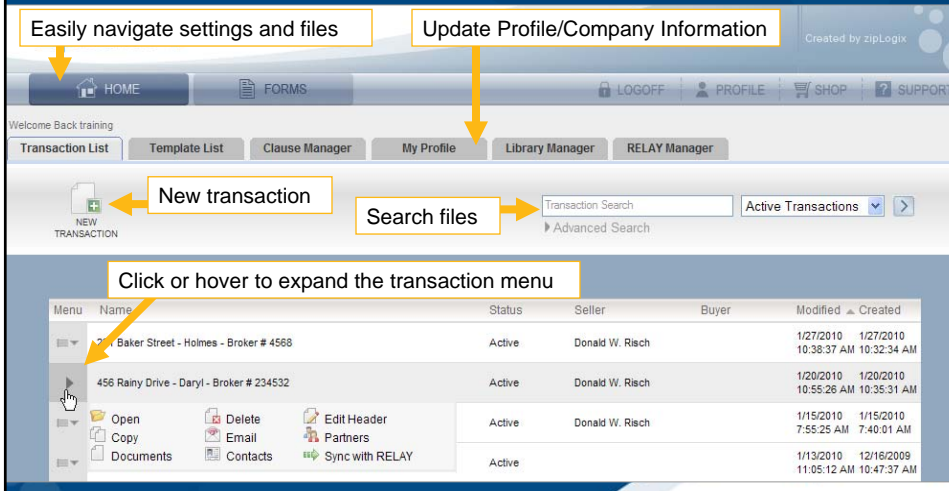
Easily navigate settings and files

Update Profile/Company Information

Created by zipLogix

HOME

FORMS

LOGOFF

PROFILE

SHOP

SUPPORT

Welcome Back training

Transaction List

Template List

Clause Manager

My Profile

Library Manager

RELAY Manager

NEW TRANSACTION

New transaction

Search files

Transaction Search

Active Transactions

Advanced Search

Click or hover to expand the transaction menu

| Menu | Name | Status | Seller | Buyer | Modified | Created |
|---|---|---|---|---|---|---|
| | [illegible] Baker Street - Holmes - Broker # 4568 | Active | Donald W. Risch | | 1/27/2010 10:38:37 AM | 1/27/2010 10:32:34 AM |
| | 456 Rainy Drive - Daryl - Broker # 234532 | Active | Donald W. Risch | | 1/20/2010 10:55:26 AM | 1/20/2010 10:35:31 AM |
| | | Active | Donald W. Risch | | 1/15/2010 7:55:25 AM | 1/15/2010 7:40:01 AM |
| | | Active | | | 1/13/2010 11:05:12 AM | 12/16/2009 10:47:37 AM |

Open
Copy
Documents
Delete
Email
Contacts
Edit Header
Partners
Sync with RELAY